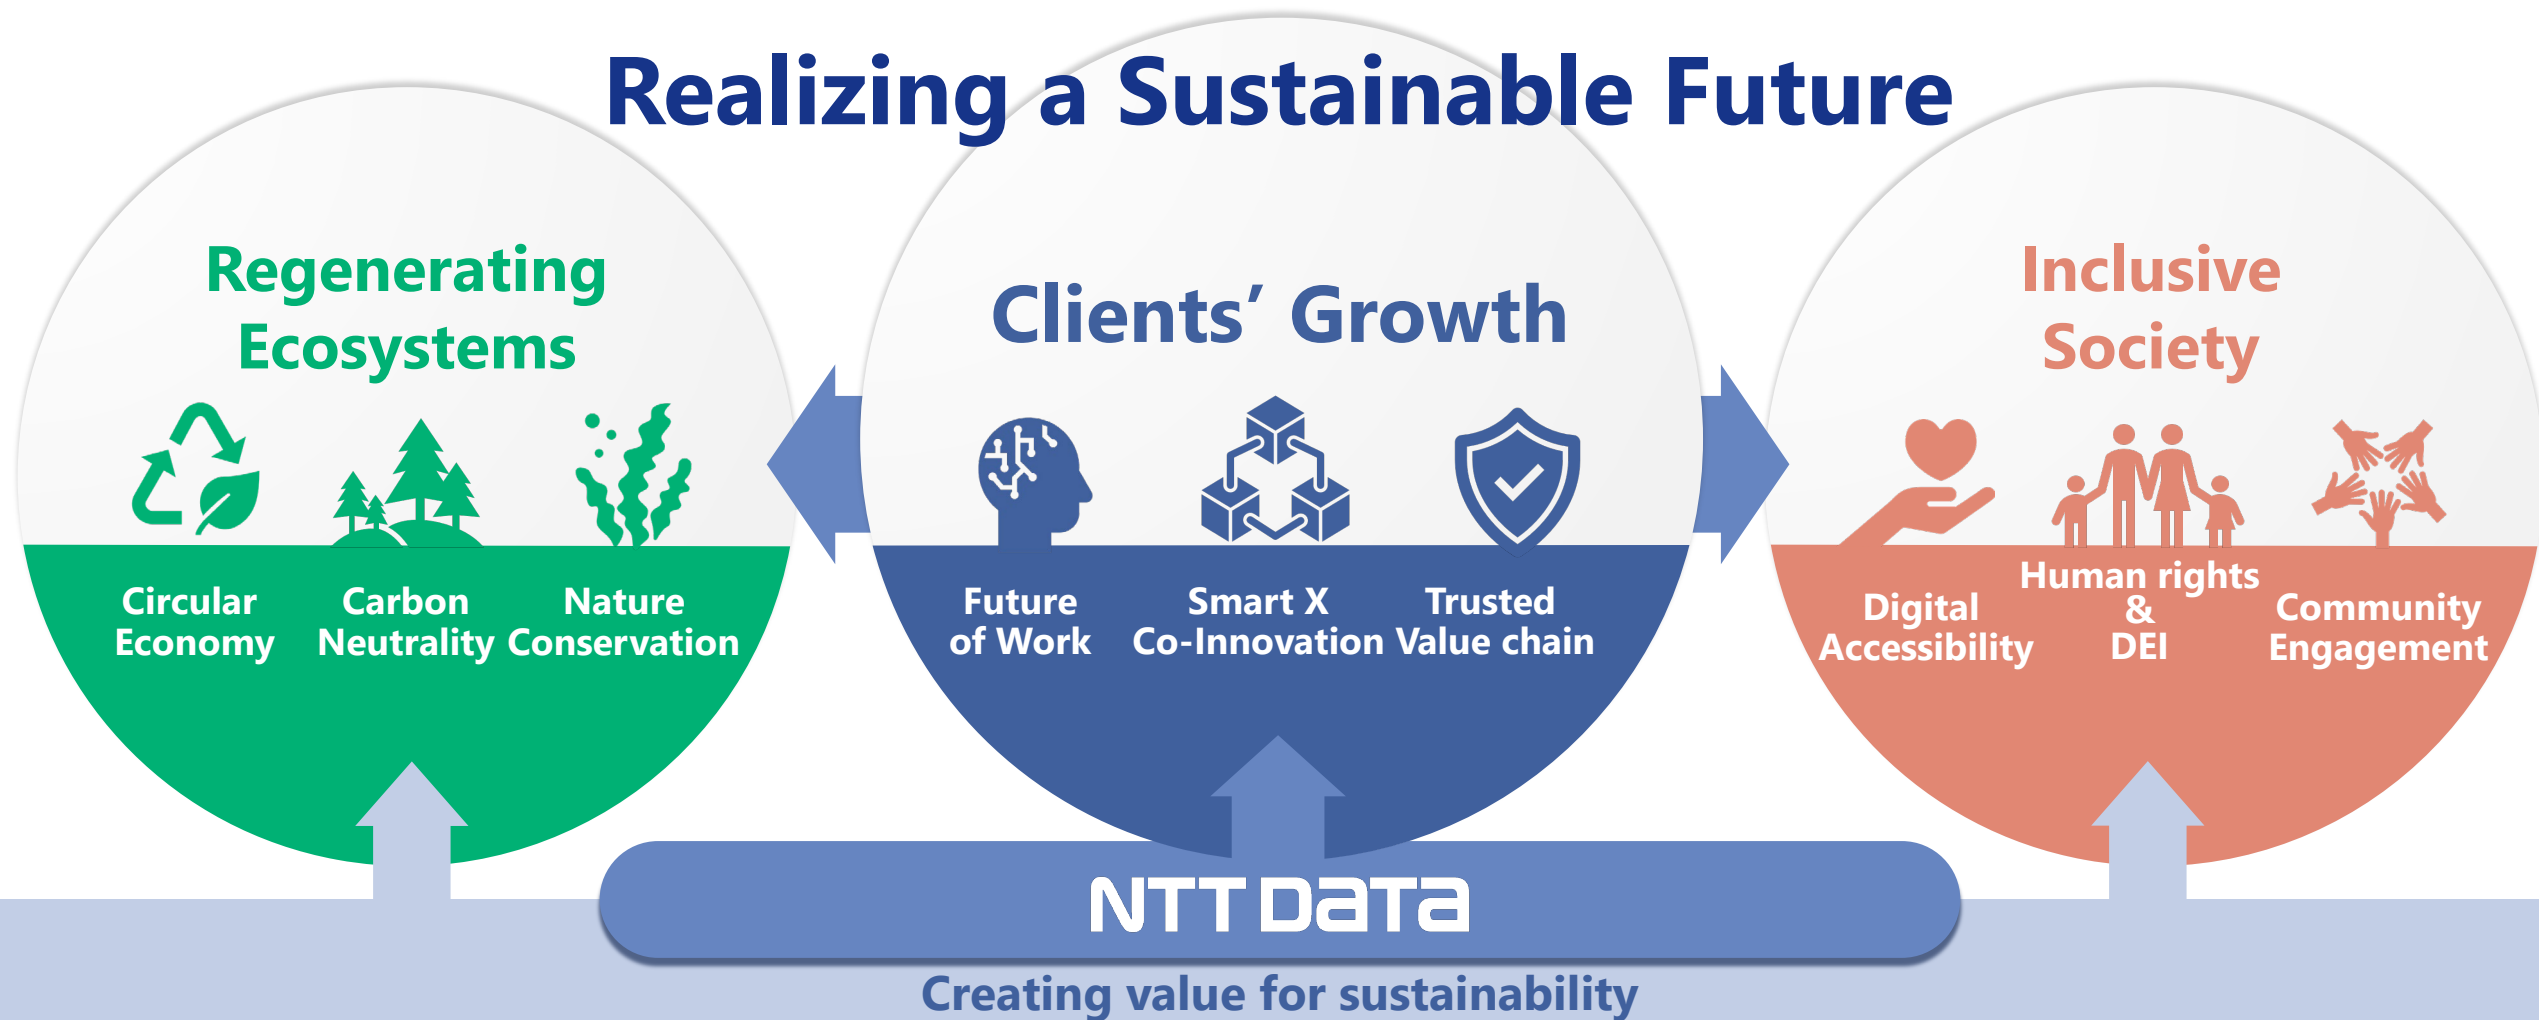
Realizing a Sustainable Future

Regenerating Ecosystems

Circular Economy

Carbon Neutrality

Nature Conservation

Clients' Growth

Future of Work

Smart X Co-Innovation

Trusted Value chain

Inclusive Society

Digital Accessibility

Human rights & DEI

Community Engagement

NTT DATA

Creating value for sustainability